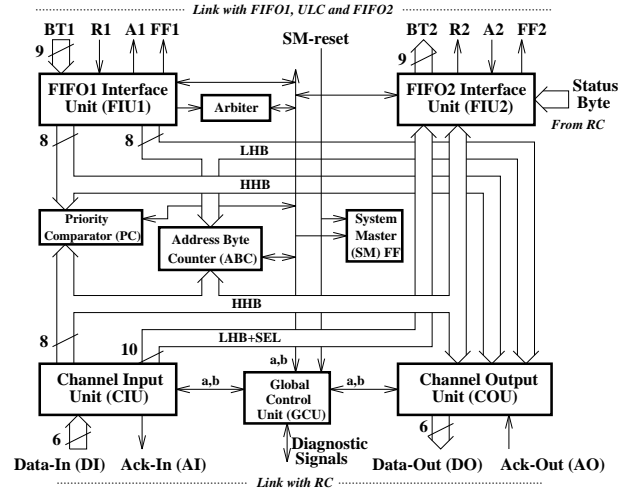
Link with FIFO1, ULC and FIFO2

BT1 R1 A1 FF1

9

SM-reset

BT2 R2 A2 FF2

9

FIFO1 Interface Unit (FIU1)

Arbiter

FIFO2 Interface Unit (FIU2)

Status Byte

From RC

8

8

LHB

HHB

Priority Comparator (PC)

Address Byte Counter (ABC)

System Master (SM) FF

HHB

8

10

LHB+SEL

a,b

Channel Input Unit (CIU)

a,b

Global Control Unit (GCU)

a,b

Channel Output Unit (COU)

6

6

Diagnostic Signals

Data-In (DI) Ack-In (AI)

Data-Out (DO) Ack-Out (AO)

Link with RC